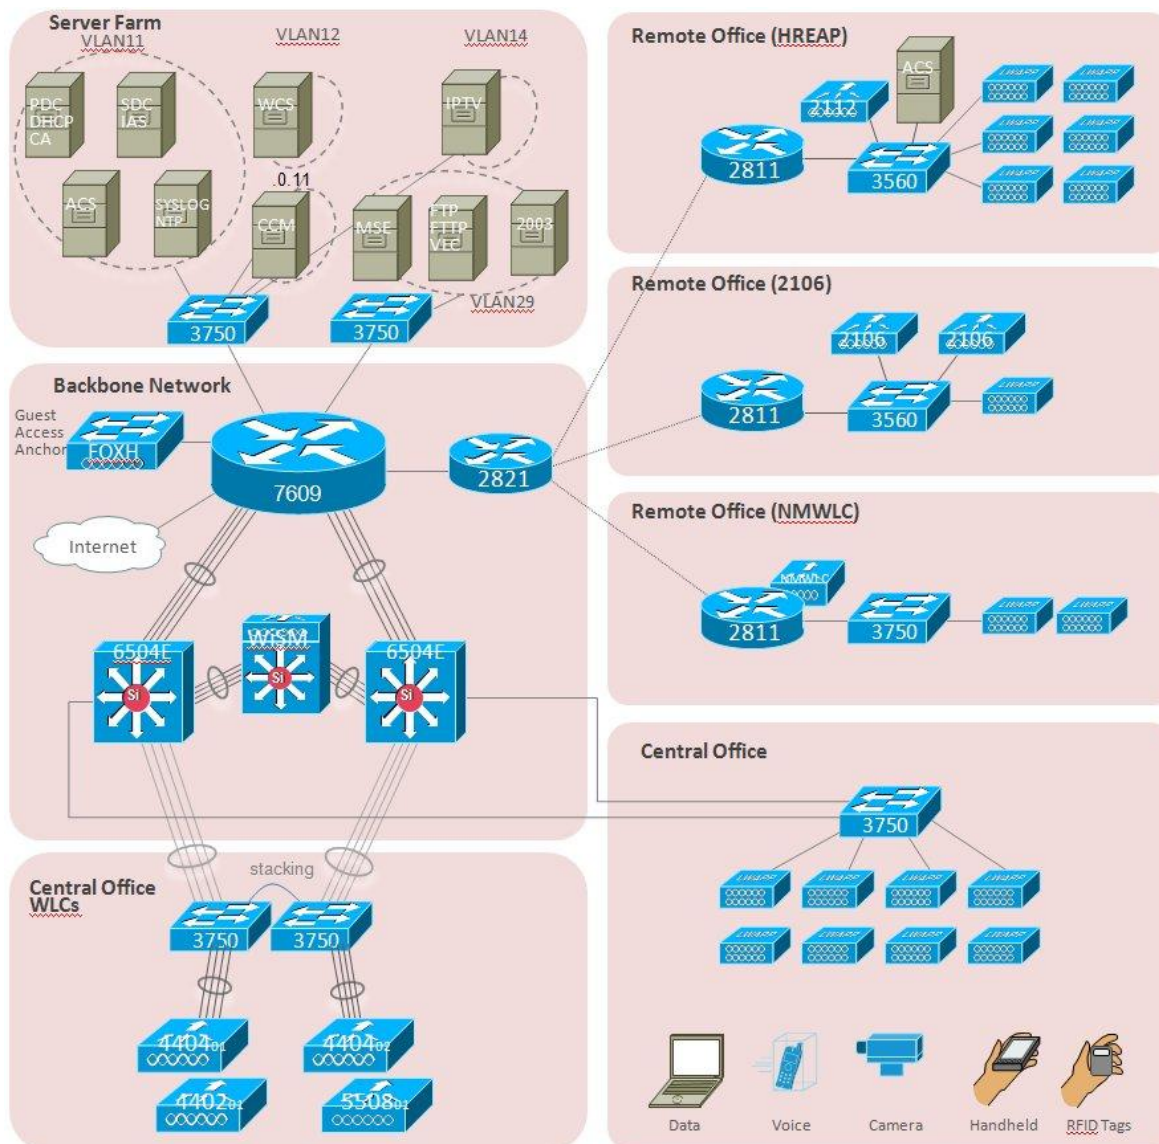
Server Farm
VLAN11
VLAN12
VLAN14
PDC
DHCP
CA
SDC
IAS
WCS
IPTV
ACS
SYSLOG
NTP
.0.11
CCM
MSE
FTP
TFTP
VLC
2003
VLAN29
3750
3750

Backbone Network
Guest Access Anchor
FOXH
7609
2821
Internet
6504E
WiSM
6504E

Central Office WLCs
stacking
3750
3750
4404$_{01}$
4404$_{02}$
4402$_{01}$
5508$_{01}$

Remote Office (HREAP)
ACS
2112
2811
3560
LWAPP
LWAPP
LWAPP
LWAPP
LWAPP
LWAPP

Remote Office (2106)
2106
2106
2811
3560
LWAPP

Remote Office (NMWLC)
NMWLC
2811
3750
LWAPP
LWAPP

Central Office
3750
LWAPP
LWAPP
LWAPP
LWAPP
LWAPP
LWAPP
LWAPP
LWAPP

Data
Voice
Camera
Handheld
RFID Tags